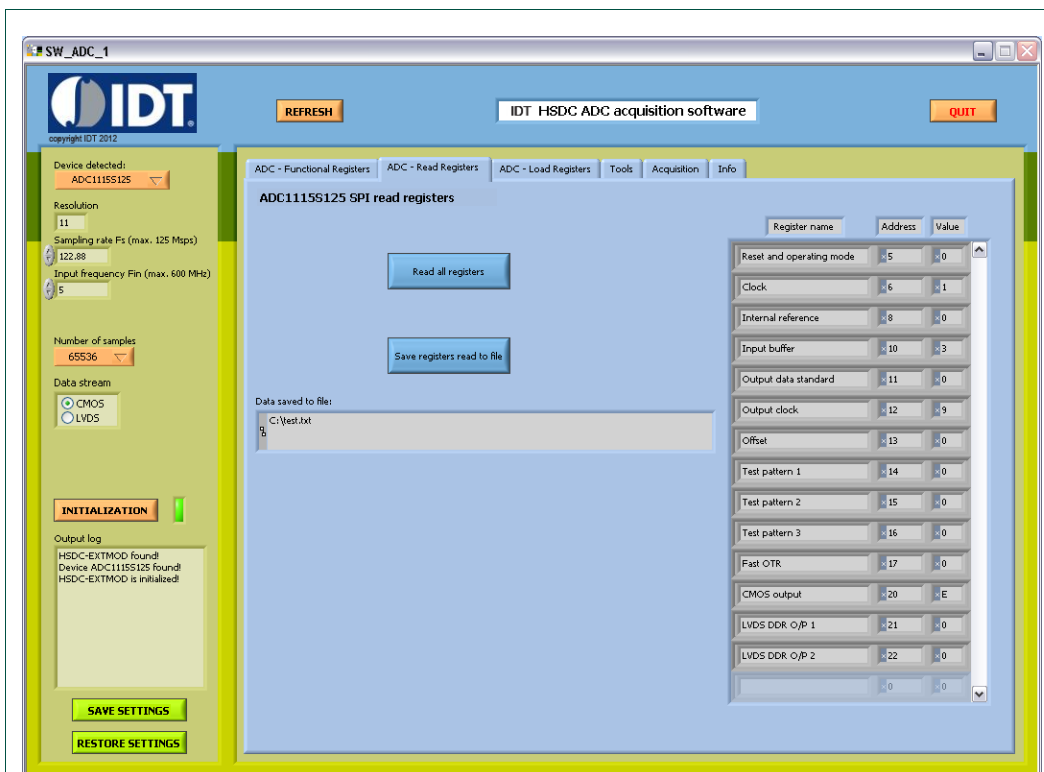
SW_ADC_1

IDT
copyright IDT 2012

REFRESH

IDT HSDC ADC acquisition software

QUIT

Device detected:
ADC1115S125

Resolution
11

Sampling rate Fs (max. 125 Msps)
122.88

Input frequency Fin (max. 600 MHz)
5

Number of samples
65536

Data stream
CMOS
LVDS

INITIALIZATION

Output log
HSDC-EXTMOD found!
Device ADC1115S125 found!
HSDC-EXTMOD is initialized!

SAVE SETTINGS

RESTORE SETTINGS

ADC - Functional Registers | ADC - Read Registers | ADC - Load Registers | Tools | Acquisition | Info

ADC1115S125 SPI read registers

Read all registers

Save registers read to file

Data saved to file:
C:\test.txt

| Register name | Address | Value |
|---|---|---|
| Reset and operating mode | x5 | x0 |
| Clock | x6 | x1 |
| Internal reference | x8 | x0 |
| Input buffer | x10 | x3 |
| Output data standard | x11 | x0 |
| Output clock | x12 | x9 |
| Offset | x13 | x0 |
| Test pattern 1 | x14 | x0 |
| Test pattern 2 | x15 | x0 |
| Test pattern 3 | x16 | x0 |
| Fast OTR | x17 | x0 |
| CMOS output | x20 | xE |
| LVDS DDR O/P 1 | x21 | x0 |
| LVDS DDR O/P 2 | x22 | x0 |
|  | x0 | x0 |